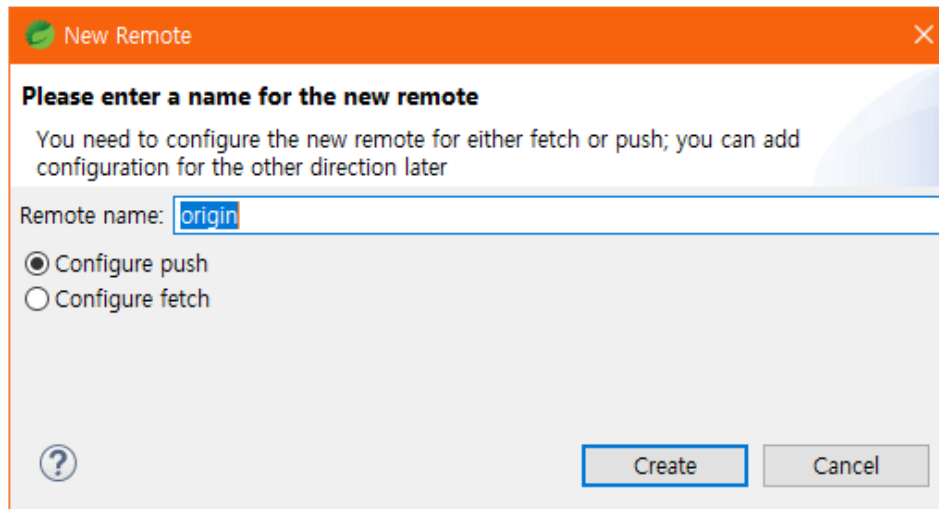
New Remote

Please enter a name for the new remote

You need to configure the new remote for either fetch or push; you can add configuration for the other direction later

Remote name: origin

Configure push
Configure fetch

?

Create
Cancel